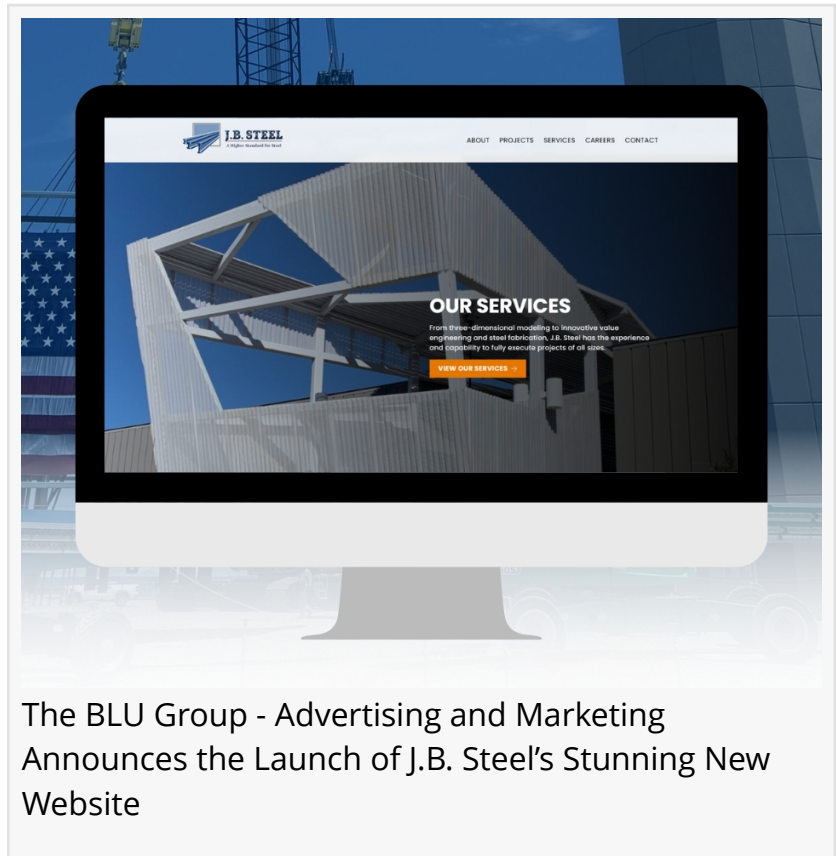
J.B. STEEL
A Higher Standard for Steel

ABOUT PROJECTS SERVICES CAREERS CONTACT

OUR SERVICES

From three-dimensional modeling to innovative value engineering and steel fabrication, J.B. Steel has the experience and capability to fully execute projects of all sizes.

VIEW OUR SERVICES →

The BLU Group - Advertising and Marketing Announces the Launch of J.B. Steel's Stunning New Website